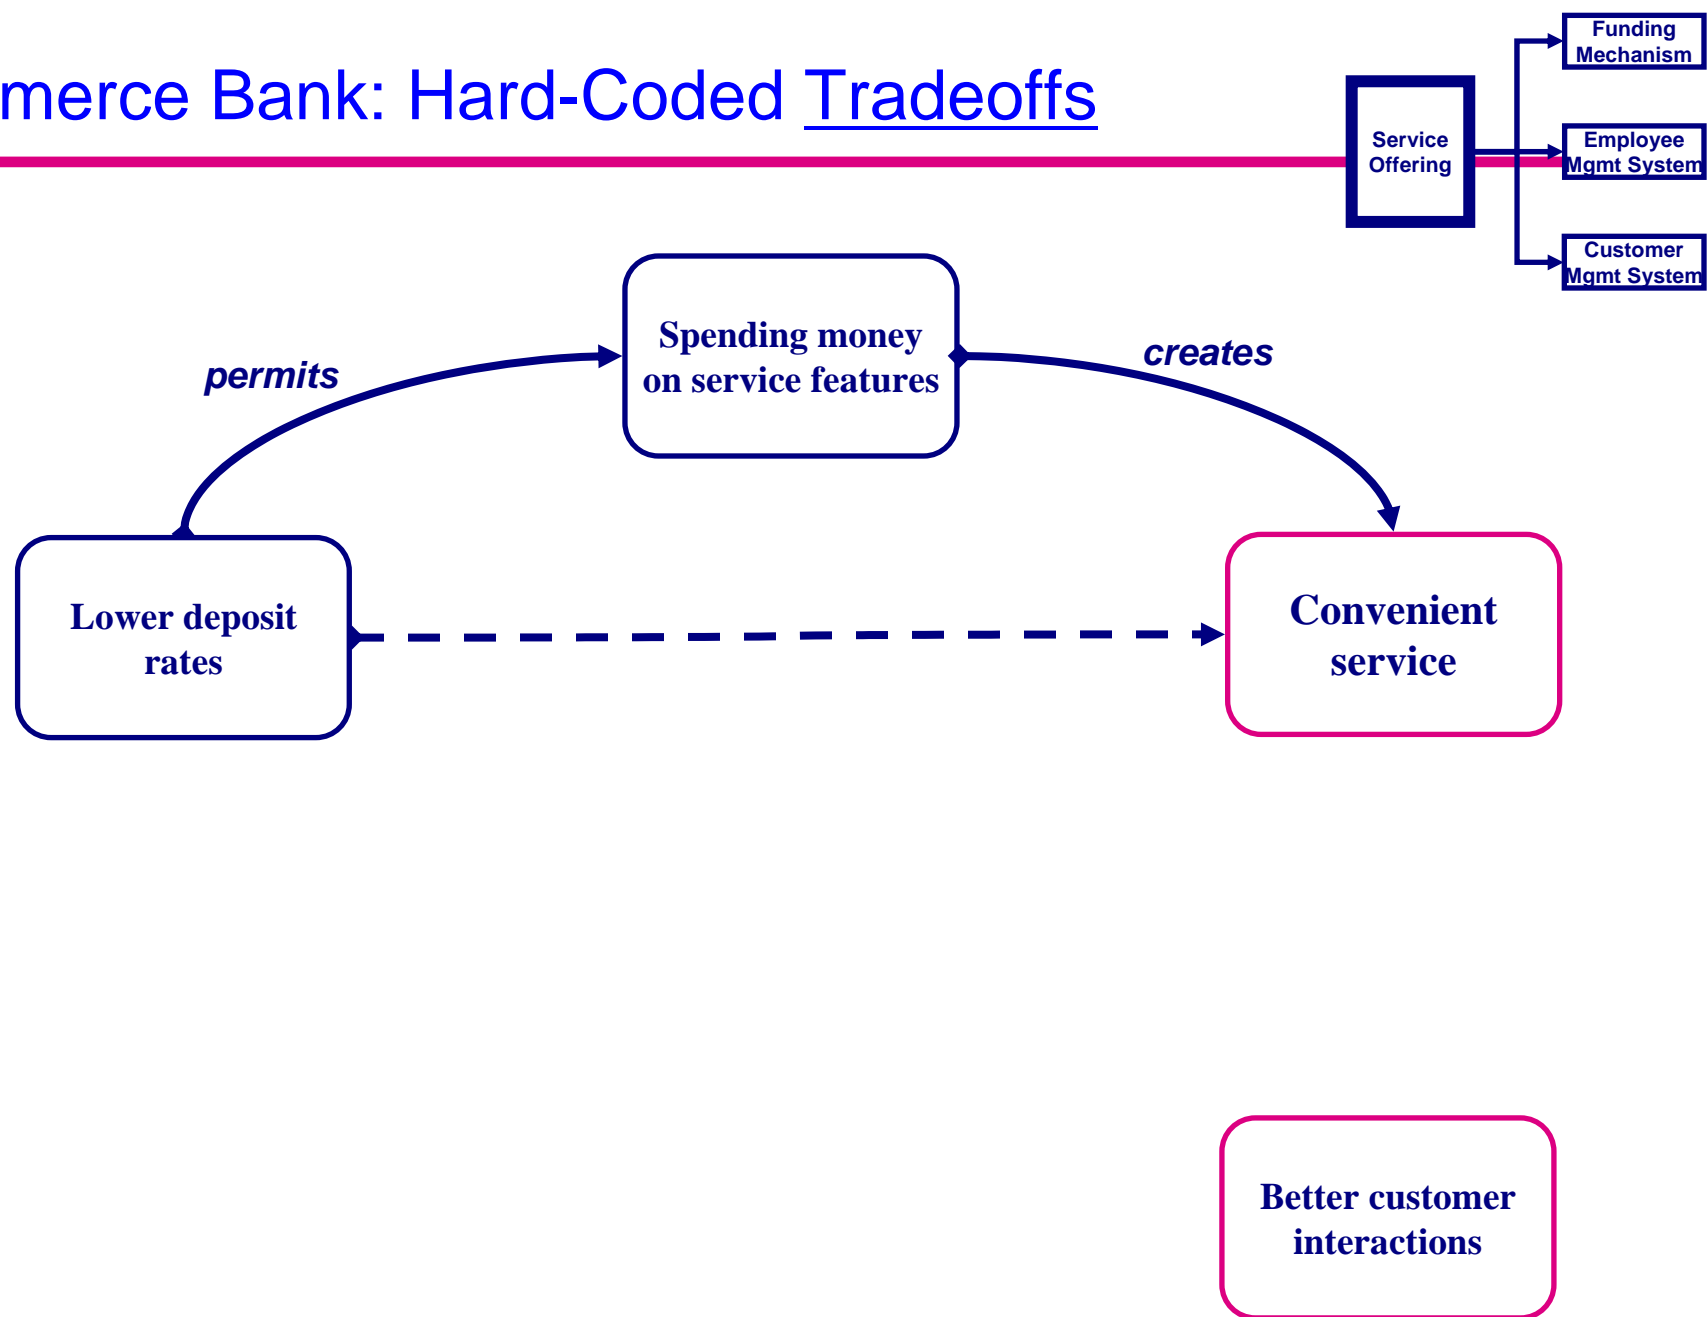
merce Bank: Hard-Coded Tradeoffs

Service Offering

Funding Mechanism

Employee Mgmt System

Customer Mgmt System

permits

Spending money on service features

creates

Lower deposit rates

Convenient service

Better customer interactions